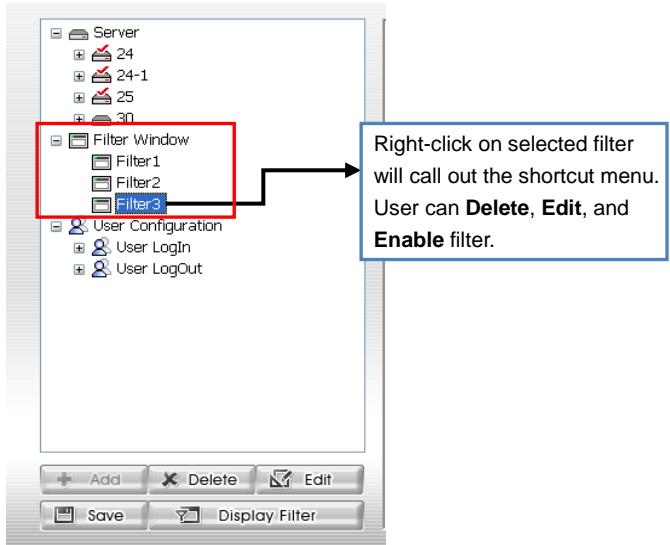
Server
24
24-1
25
30
Filter Window
Filter1
Filter2
Filter3
User Configuration
User LogIn
User LogOut

Right-click on selected filter will call out the shortcut menu. User can **Delete**, **Edit**, and **Enable** filter.

Add
Delete
Edit
Save
Display Filter